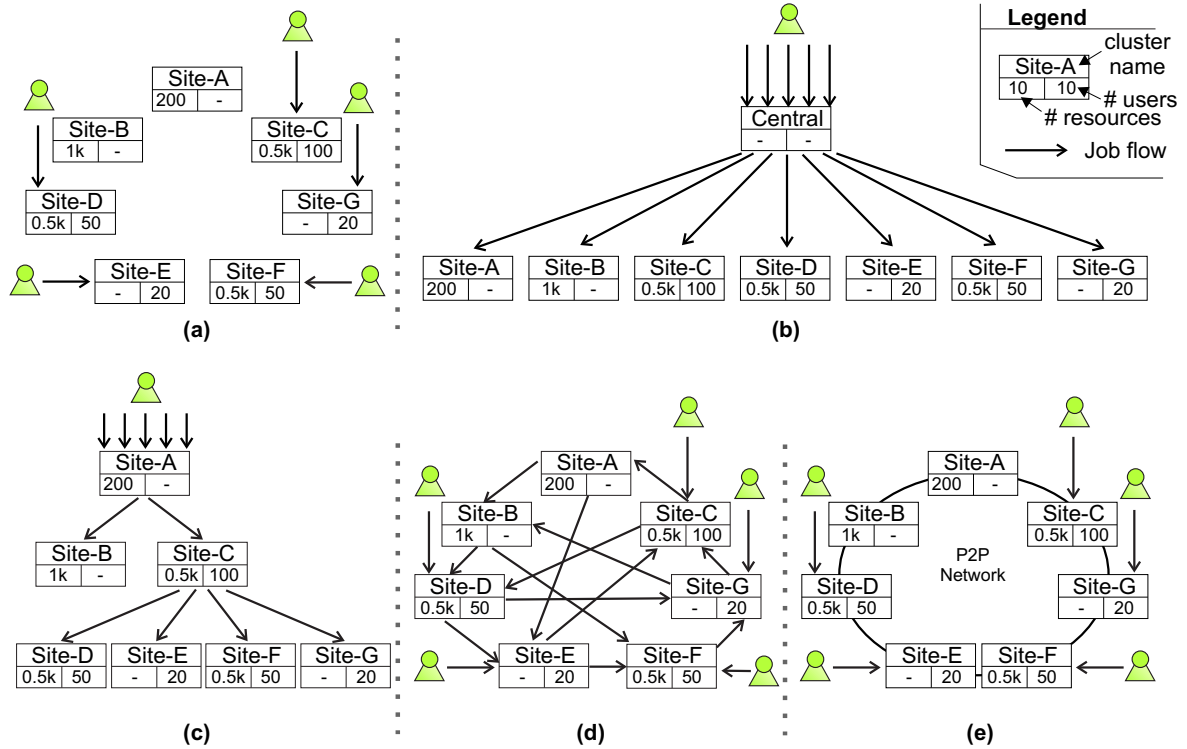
Site-A
200 | -

Site-B
1k | -

Site-C
0.5k | 100

Site-D
0.5k | 50

Site-G
- | 20

Site-E
- | 20

Site-F
0.5k | 50

(a)

Central
- | -

Site-A
200 | -

Site-B
1k | -

Site-C
0.5k | 100

Site-D
0.5k | 50

Site-E
- | 20

Site-F
0.5k | 50

Site-G
- | 20

(b)

Legend
Site-A
10 | 10
cluster name
# users
# resources
Job flow

Site-A
200 | -

Site-B
1k | -

Site-C
0.5k | 100

Site-D
0.5k | 50

Site-E
- | 20

Site-F
0.5k | 50

Site-G
- | 20

(c)

Site-A
200 | -

Site-B
1k | -

Site-C
0.5k | 100

Site-D
0.5k | 50

Site-G
- | 20

Site-E
- | 20

Site-F
0.5k | 50

(d)

Site-A
200 | -

Site-B
1k | -

Site-C
0.5k | 100

P2P Network

Site-D
0.5k | 50

Site-G
- | 20

Site-E
- | 20

Site-F
0.5k | 50

(e)